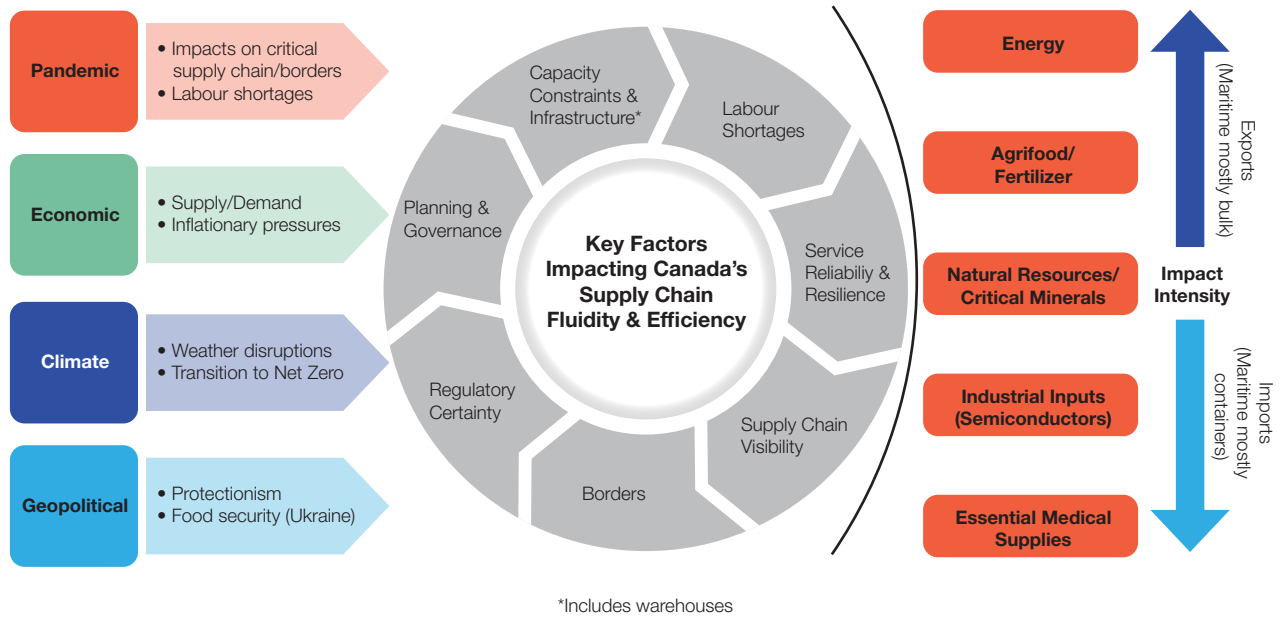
Pandemic
• Impacts on critical supply chain/borders
• Labour shortages

Economic
• Supply/Demand
• Inflationary pressures

Climate
• Weather disruptions
• Transition to Net Zero

Geopolitical
• Protectionism
• Food security (Ukraine)

Capacity Constraints & Infrastructure*

Labour Shortages

Service Reliabiliy & Resilience

Supply Chain Visibility

Borders

Regulatory Certainty

Planning & Governance

Key Factors Impacting Canada's Supply Chain Fluidity & Efficiency

Energy

Agrifood/ Fertilizer

Natural Resources/ Critical Minerals

Industrial Inputs (Semiconductors)

Essential Medical Supplies

Exports (Maritime mostly bulk)

Impact Intensity

Imports (Maritime mostly containers)

*Includes warehouses